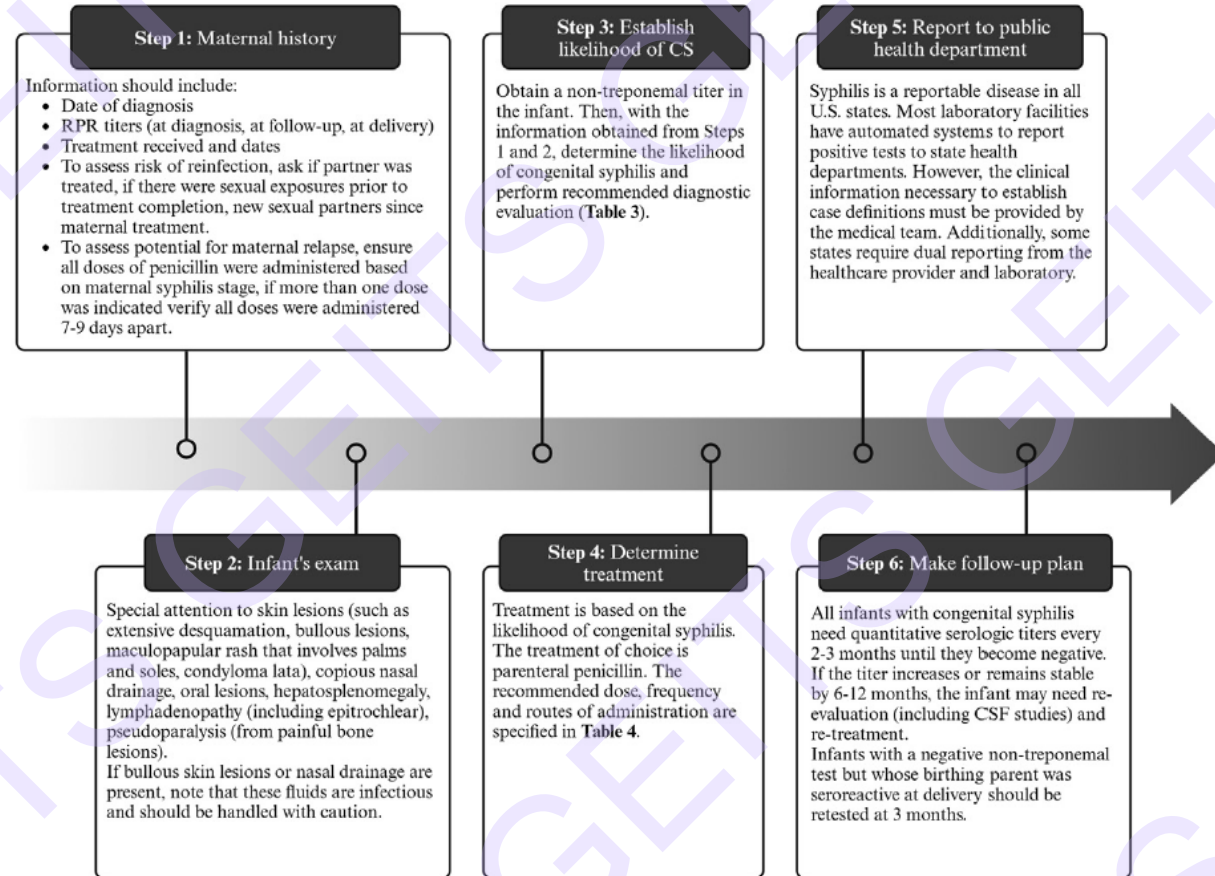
**Step 1:** Maternal history

Information should include:
- Date of diagnosis
- RPR titers (at diagnosis, at follow-up, at delivery)
- Treatment received and dates
- To assess risk of reinfection, ask if partner was treated, if there were sexual exposures prior to treatment completion, new sexual partners since maternal treatment.
- To assess potential for maternal relapse, ensure all doses of penicillin were administered based on maternal syphilis stage, if more than one dose was indicated verify all doses were administered 7-9 days apart.

**Step 3:** Establish likelihood of CS

Obtain a non-treponemal titer in the infant. Then, with the information obtained from Steps 1 and 2, determine the likelihood of congenital syphilis and perform recommended diagnostic evaluation (**Table 3**).

**Step 5:** Report to public health department

Syphilis is a reportable disease in all U.S. states. Most laboratory facilities have automated systems to report positive tests to state health departments. However, the clinical information necessary to establish case definitions must be provided by the medical team. Additionally, some states require dual reporting from the healthcare provider and laboratory.

**Step 2:** Infant's exam

Special attention to skin lesions (such as extensive desquamation, bullous lesions, maculopapular rash that involves palms and soles, condyloma lata), copious nasal drainage, oral lesions, hepatosplenomegaly, lymphadenopathy (including epitrochlear), pseudoparalysis (from painful bone lesions).
If bullous skin lesions or nasal drainage are present, note that these fluids are infectious and should be handled with caution.

**Step 4:** Determine treatment

Treatment is based on the likelihood of congenital syphilis. The treatment of choice is parenteral penicillin. The recommended dose, frequency and routes of administration are specified in **Table 4**.

**Step 6:** Make follow-up plan

All infants with congenital syphilis need quantitative serologic titers every 2-3 months until they become negative. If the titer increases or remains stable by 6-12 months, the infant may need re-evaluation (including CSF studies) and re-treatment.
Infants with a negative non-treponemal test but whose birthing parent was seroreactive at delivery should be retested at 3 months.